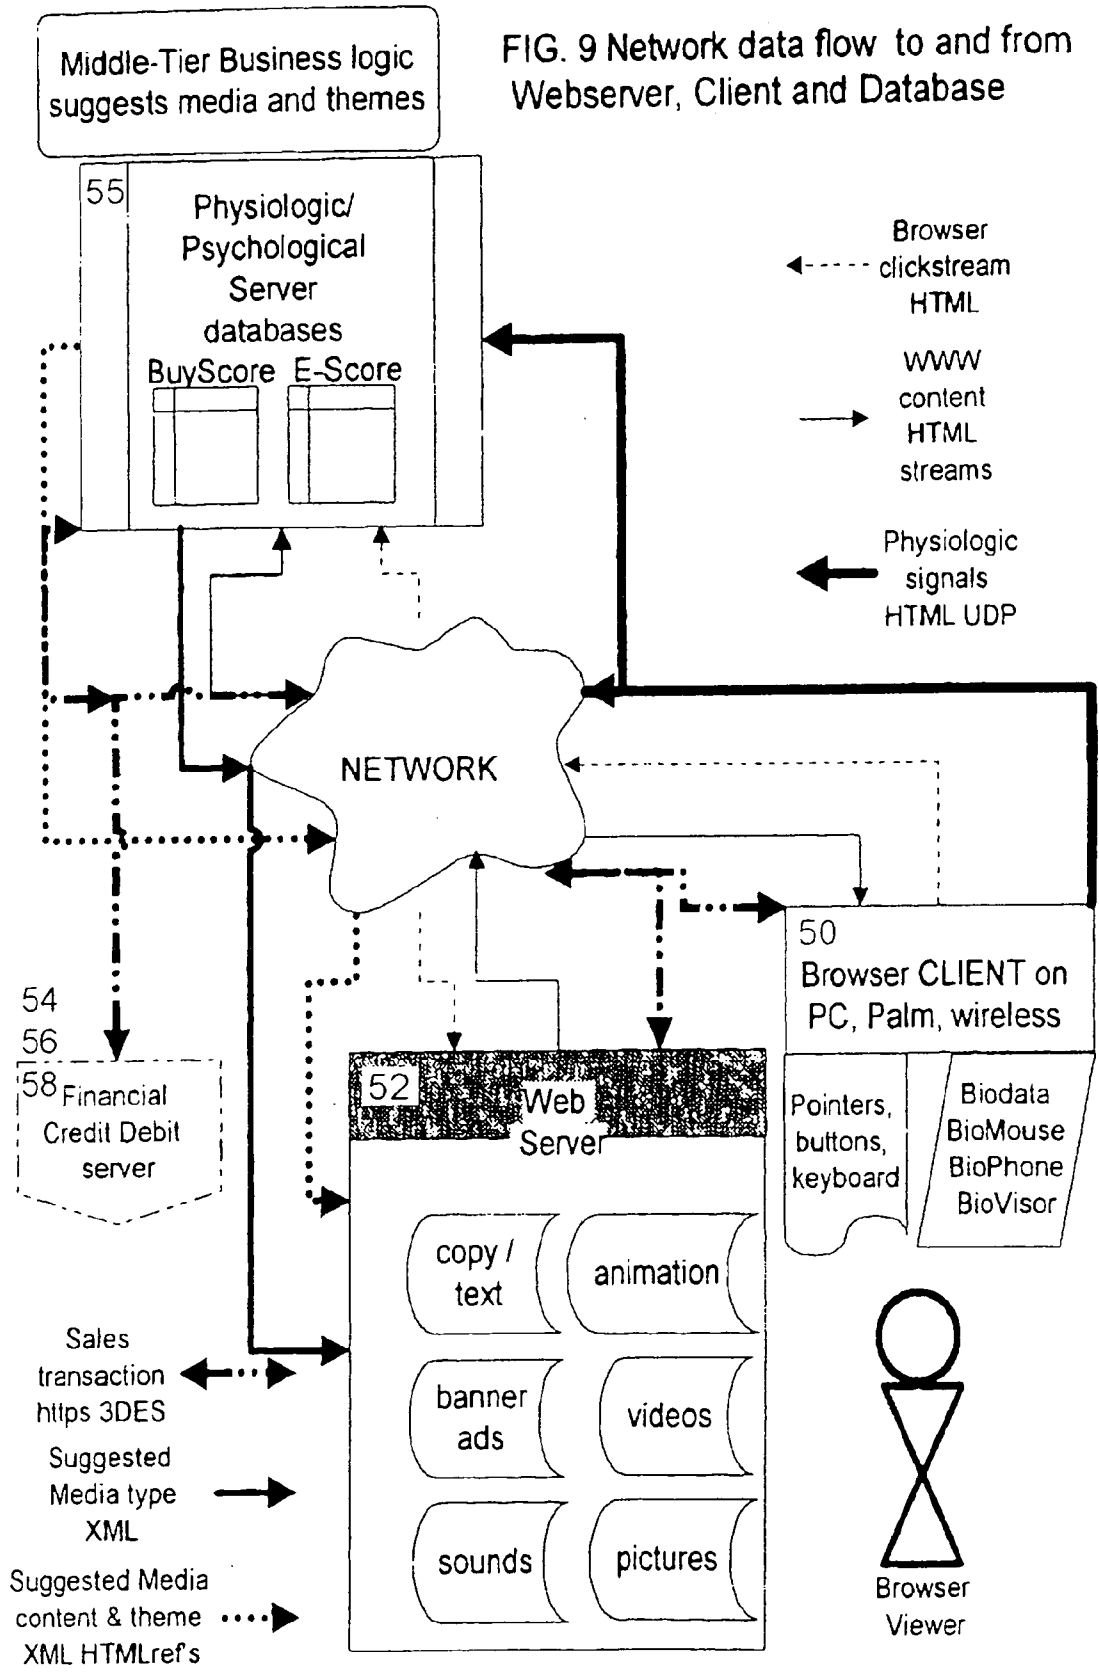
Middle-Tier Business logic suggests media and themes

FIG. 9 Network data flow to and from Webserver, Client and Database

55
Physiologic/ Psychological Server databases
BuyScore E-Score

Browser clickstream HTML

WWW content HTML streams

Physiologic signals HTML UDP

NETWORK

50
Browser CLIENT on PC, Palm, wireless

Pointers, buttons, keyboard

Biodata BioMouse BioPhone BioVisor

54
56
58 Financial Credit Debit server

52 Web Server

copy / text

animation

banner ads

videos

sounds

pictures

Browser Viewer

Sales transaction https 3DES

Suggested Media type XML

Suggested Media content & theme XML HTMLref's